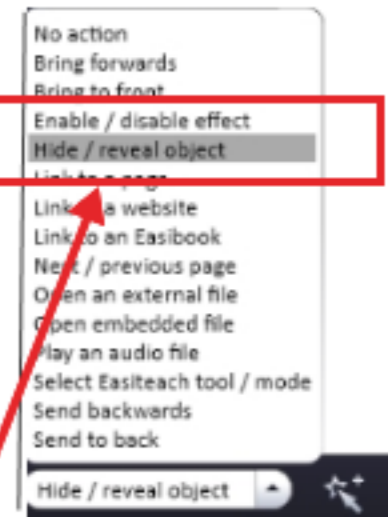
No action
Bring forwards
Bring to front
Enable / disable effect
Hide / reveal object
Link to a page
Link to a website
Link to an Easibook
Next / previous page
Open an external file
Open embedded file
Play an audio file
Select Easiteach tool / mode
Send backwards
Send to back
Hide / reveal object